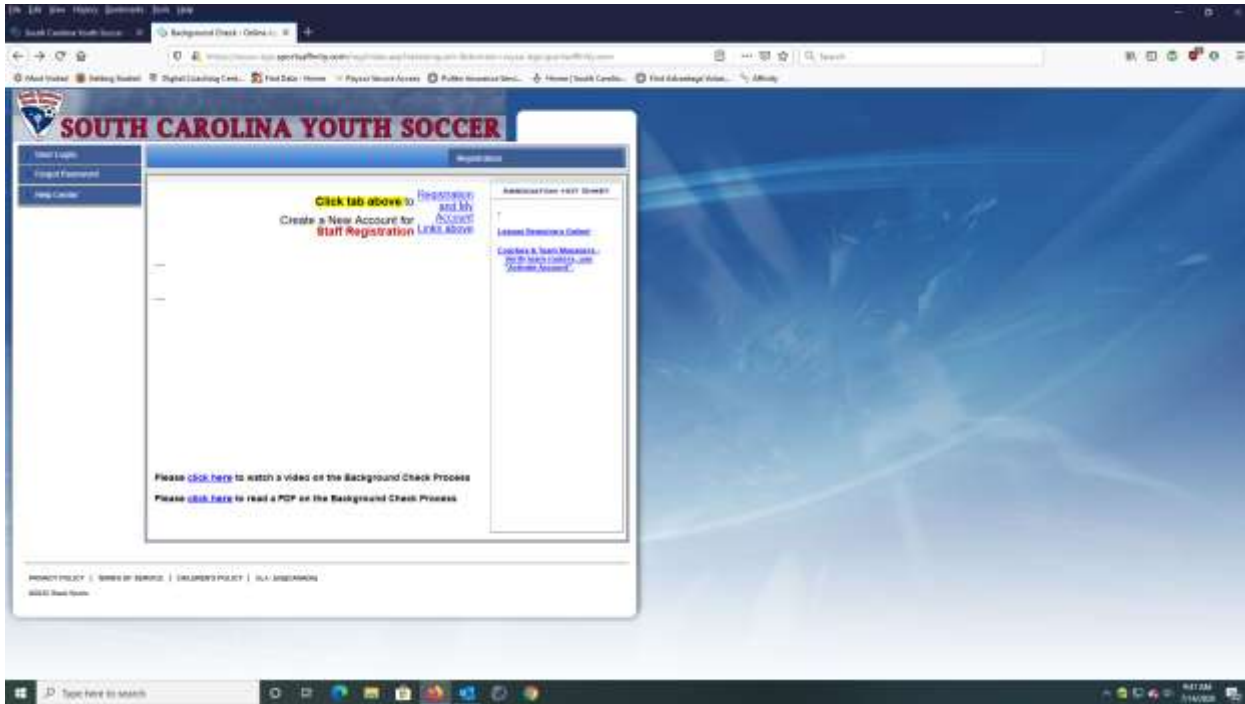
File Edit View History Bookmarks Tools Help

South Carolina Youth Soccer

Background Check - Online

SOUTH CAROLINA YOUTH SOCCER

User Login

Forgot Password

Help Center

Registration

Click tab above to Registration and My Account

Create a New Account for Staff Registration Links above

ASSOCIATION FACT SHEET

League Insurance Online!

Coaches & Team Managers - do background check...

Please click here to watch a video on the Background Check Process

Please click here to read a PDF on the Background Check Process

PRIVACY POLICY | TERMS OF SERVICE | CHILDREN'S POLICY | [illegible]

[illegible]

Type here to search